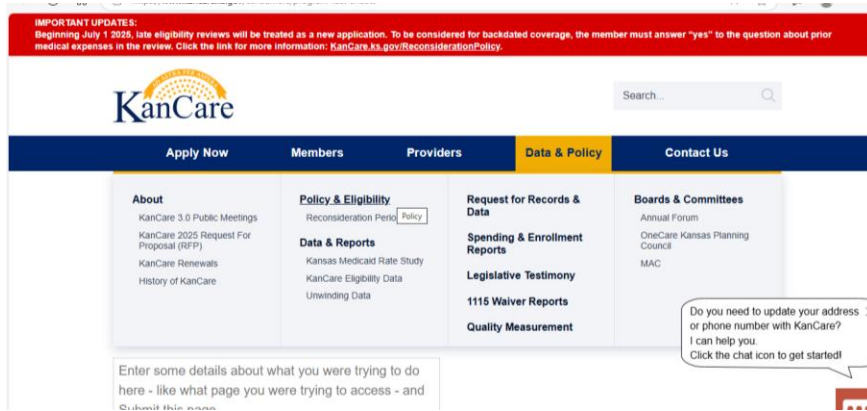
IMPORTANT UPDATES:
Beginning July 1 2025, late eligibility reviews will be treated as a new application. To be considered for backdated coverage, the member must answer "yes" to the question about prior medical expenses in the review. Click the link for more information: KanCare.ks.gov/ReconsiderationPolicy.

KanCare

Search...

Apply Now
Members
Providers
Data & Policy
Contact Us

About
KanCare 3.0 Public Meetings
KanCare 2025 Request For Proposal (RFP)
KanCare Renewals
History of KanCare

Policy & Eligibility
Reconsideration Perio Policy

Data & Reports
Kansas Medicaid Rate Study
KanCare Eligibility Data
Unwinding Data

Request for Records & Data
Spending & Enrollment Reports
Legislative Testimony
1115 Waiver Reports
Quality Measurement

Boards & Committees
Annual Forum
OneCare Kansas Planning Council
MAC

Do you need to update your address or phone number with KanCare?
I can help you.
Click the chat icon to get started!

Enter some details about what you were trying to do here - like what page you were trying to access - and Submit this page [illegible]